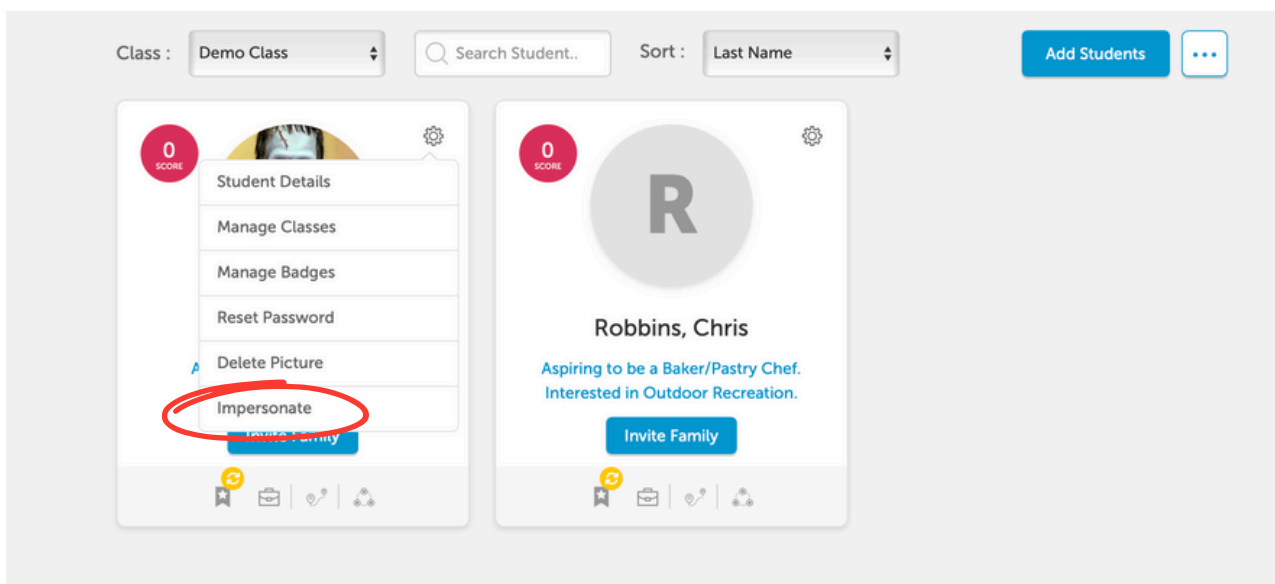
Class : Demo Class

Search Student..

Sort : Last Name

Add Students

0
SCORE

Student Details

Manage Classes

Manage Badges

Reset Password

Delete Picture

Impersonate

A

Invite Family

0
SCORE

R

Robbins, Chris

Aspiring to be a Baker/Pastry Chef. Interested in Outdoor Recreation.

Invite Family